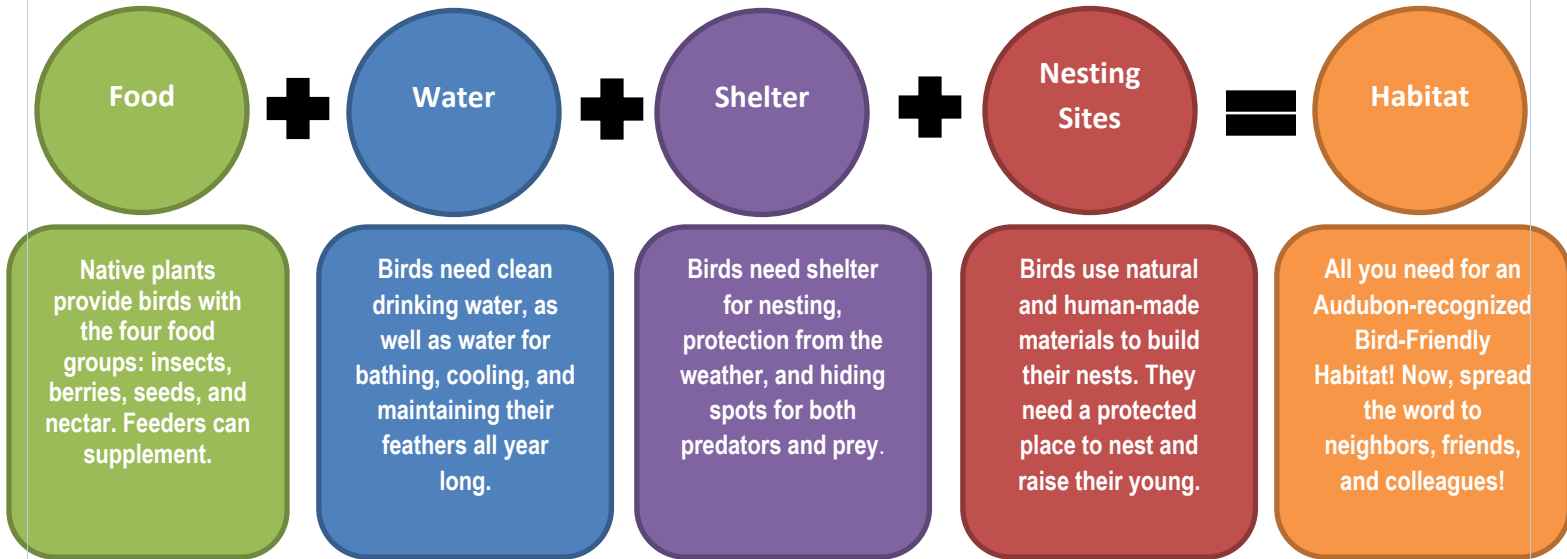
Food

Water

Shelter

Nesting Sites

Habitat

Native plants provide birds with the four food groups: insects, berries, seeds, and nectar. Feeders can supplement.

Birds need clean drinking water, as well as water for bathing, cooling, and maintaining their feathers all year long.

Birds need shelter for nesting, protection from the weather, and hiding spots for both predators and prey.

Birds use natural and human-made materials to build their nests. They need a protected place to nest and raise their young.

All you need for an Audubon-recognized Bird-Friendly Habitat! Now, spread the word to neighbors, friends, and colleagues!